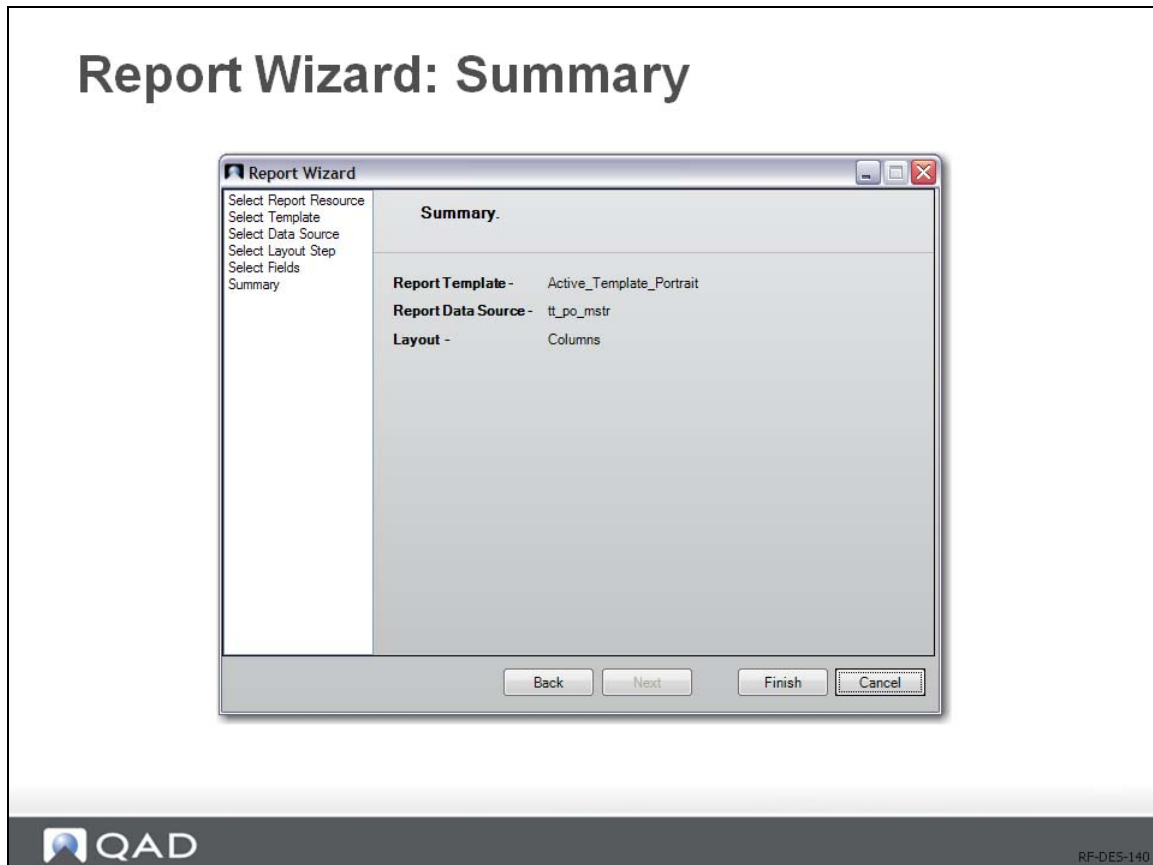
Report Wizard: Summary

Report Wizard

Select Report Resource
Select Template
Select Data Source
Select Layout Step
Select Fields
Summary

Summary.

Report Template - Active_Template_Portrait
Report Data Source - tt_po_mstr
Layout - Columns

Back Next Finish Cancel

QAD

RF-DES-140